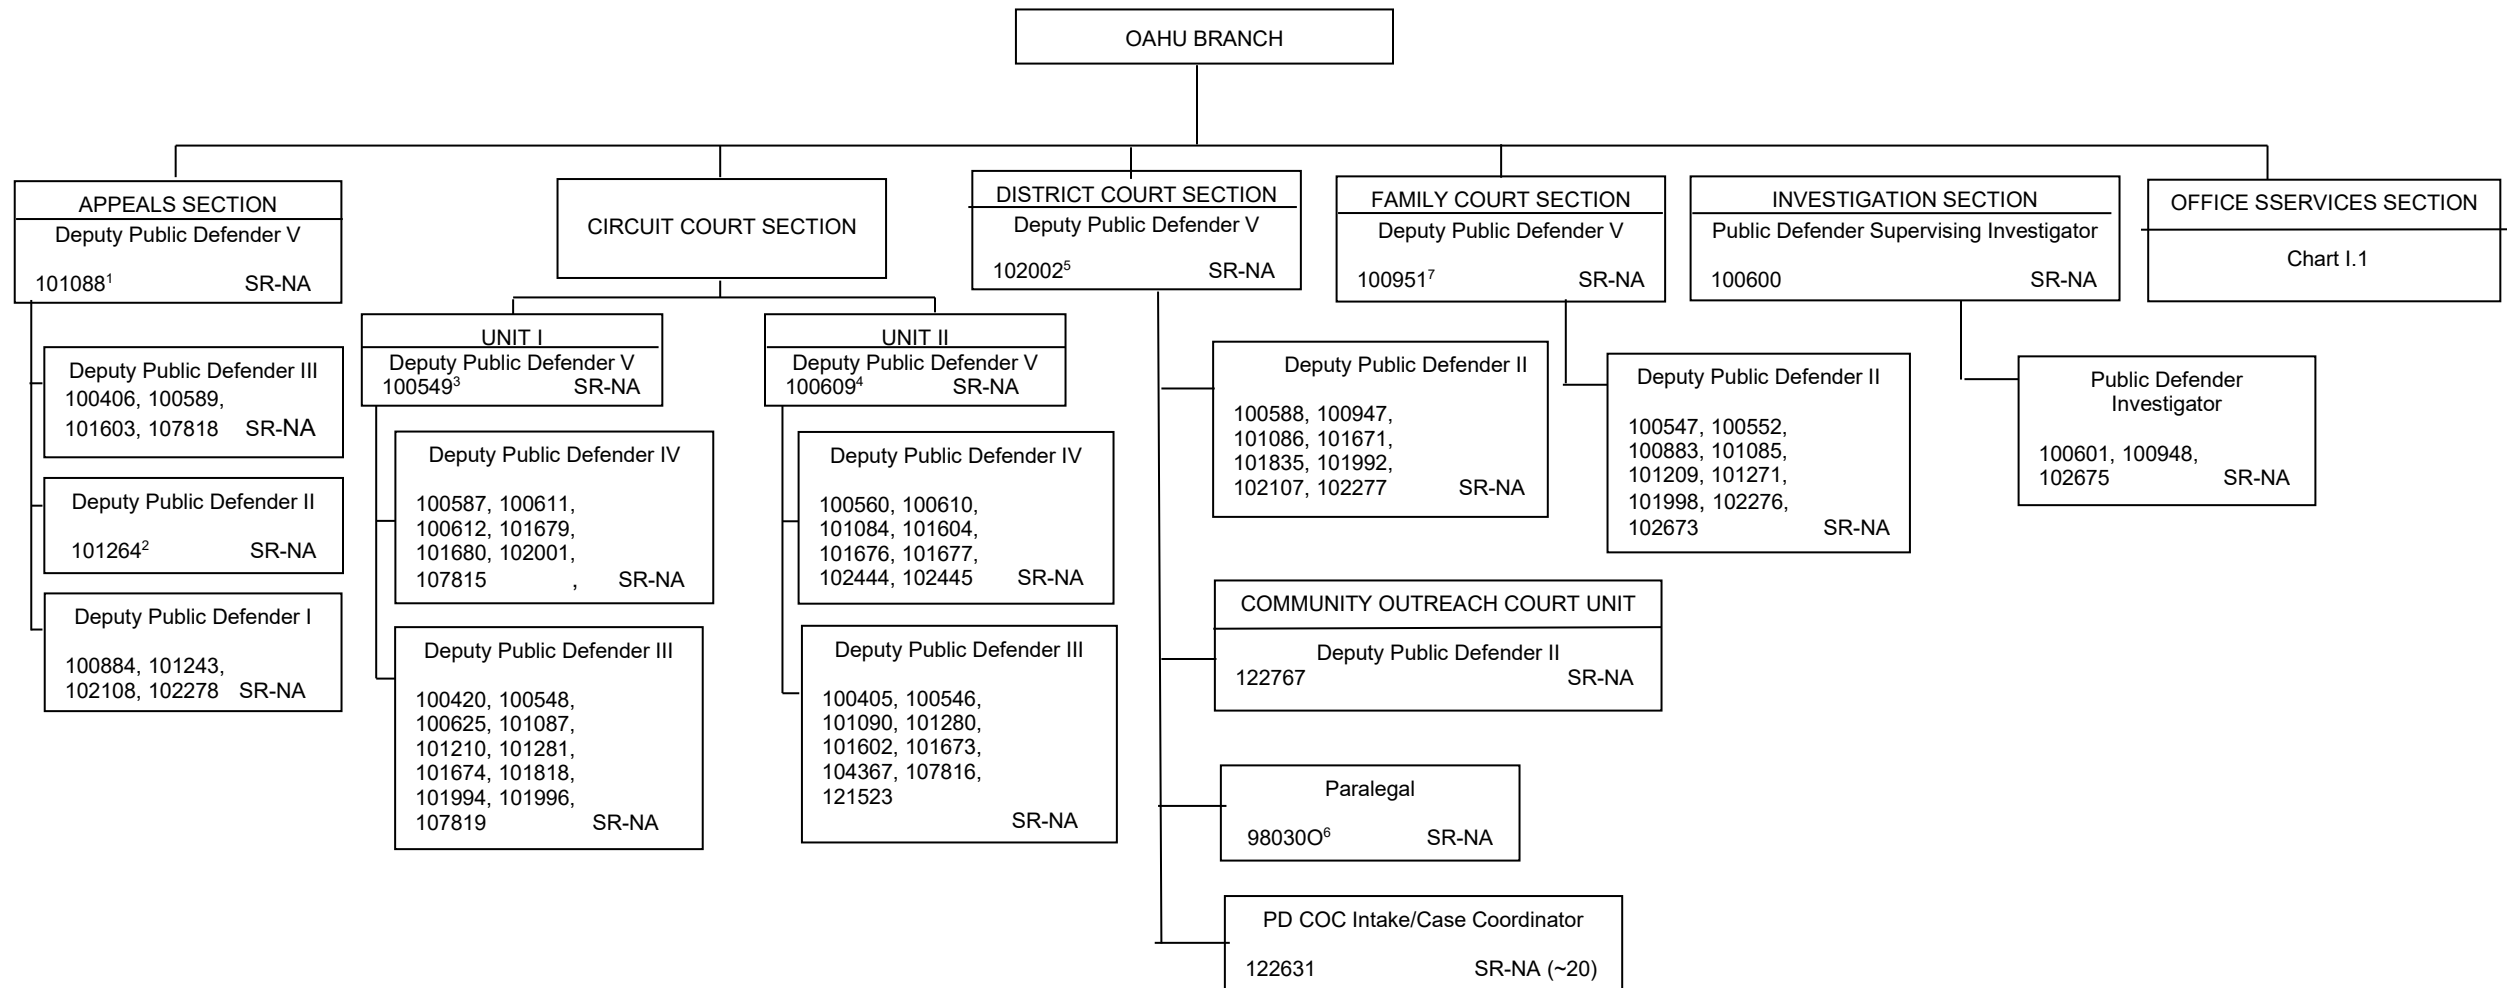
OAHU BRANCH

APPEALS SECTION
Deputy Public Defender V
101088$^{1}$ SR-NA

Deputy Public Defender III
100406, 100589, 101603, 107818 SR-NA

Deputy Public Defender II
101264$^{2}$ SR-NA

Deputy Public Defender I
100884, 101243, 102108, 102278 SR-NA

CIRCUIT COURT SECTION

UNIT I
Deputy Public Defender V
100549$^{3}$ SR-NA

Deputy Public Defender IV
100587, 100611, 100612, 101679, 101680, 102001, 107815 , SR-NA

Deputy Public Defender III
100420, 100548, 100625, 101087, 101210, 101281, 101674, 101818, 101994, 101996, 107819 SR-NA

UNIT II
Deputy Public Defender V
100609$^{4}$ SR-NA

Deputy Public Defender IV
100560, 100610, 101084, 101604, 101676, 101677, 102444, 102445 SR-NA

Deputy Public Defender III
100405, 100546, 101090, 101280, 101602, 101673, 104367, 107816, 121523 SR-NA

DISTRICT COURT SECTION
Deputy Public Defender V
102002$^{5}$ SR-NA

Deputy Public Defender II
100588, 100947, 101086, 101671, 101835, 101992, 102107, 102277 SR-NA

COMMUNITY OUTREACH COURT UNIT
Deputy Public Defender II
122767 SR-NA

Paralegal
98030O$^{6}$ SR-NA

PD COC Intake/Case Coordinator
122631 SR-NA (~20)

FAMILY COURT SECTION
Deputy Public Defender V
100951$^{7}$ SR-NA

Deputy Public Defender II
100547, 100552, 100883, 101085, 101209, 101271, 101998, 102276, 102673 SR-NA

INVESTIGATION SECTION
Public Defender Supervising Investigator
100600 SR-NA

Public Defender Investigator
100601, 100948, 102675 SR-NA

OFFICE SSERVICES SECTION
Chart I.1